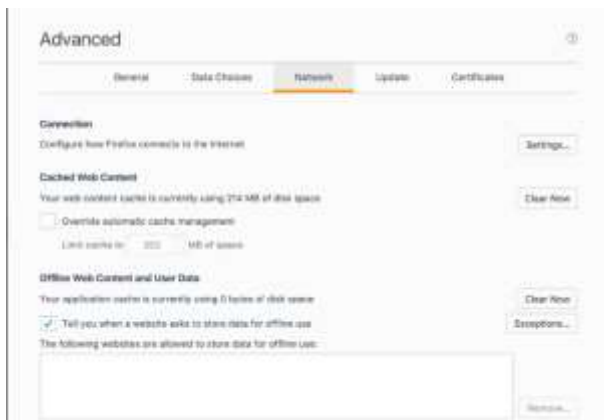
Advanced

General | Data Choices | Network | Update | Certificates

Connection

Configure how Firefox connects to the Internet

Settings...

Cached Web Content

Your web content cache is currently using 214 MB of disk space

Clear Now

Override automatic cache management

Limit cache to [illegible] MB of space

Offline Web Content and User Data

Your application cache is currently using 0 bytes of disk space

Clear Now

Tell you when a website asks to store data for offline use

Exceptions...

The following websites are allowed to store data for offline use:

Remove...